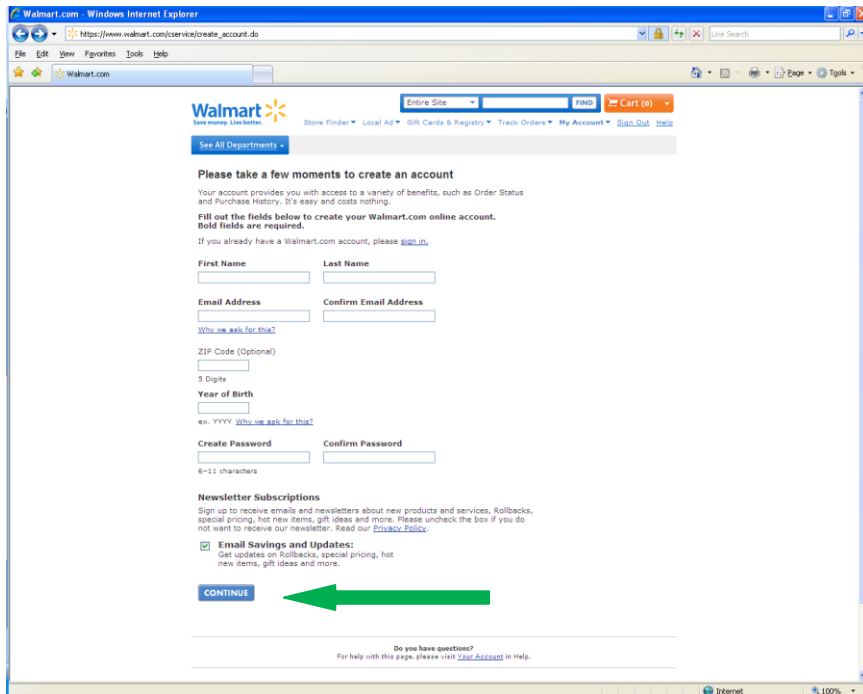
Walmart.com - Windows Internet Explorer

https://www.walmart.com/cservice/create_account.do

Live Search

File Edit View Favorites Tools Help

Walmart.com

Page ▾ Tools ▾

Walmart
Save money. Live better.

Entire Site FIND

Cart (0)

Store Finder ▾ Local Ad ▾ Gift Cards & Registry ▾ Track Orders ▾ My Account ▾ Sign Out Help

See All Departments ▾

Please take a few moments to create an account

Your account provides you with access to a variety of benefits, such as Order Status and Purchase History. It's easy and costs nothing.

Fill out the fields below to create your Walmart.com online account. Bold fields are required.

If you already have a Walmart.com account, please sign in.

First Name

Last Name

Email Address

Confirm Email Address

Why we ask for this?

ZIP Code (Optional)

5 Digits

Year of Birth

ex. YYYY Why we ask for this?

Create Password

Confirm Password

6-11 characters

Newsletter Subscriptions

Sign up to receive emails and newsletters about new products and services, Rollbacks, special pricing, hot new items, gift ideas and more. Please uncheck the box if you do not want to receive our newsletter. Read our Privacy Policy.

Email Savings and Updates:
Get updates on Rollbacks, special pricing, hot new items, gift ideas and more.

CONTINUE

Do you have questions?
For help with this page, please visit Your Account in Help.

Internet

100%